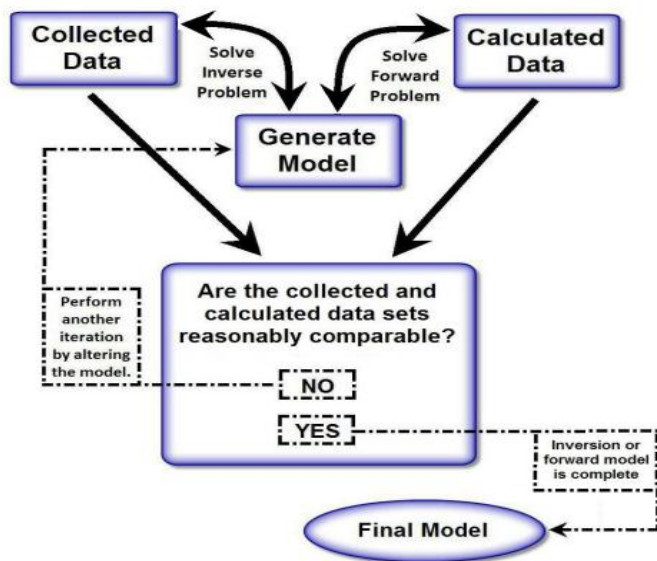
Collected Data

Solve Inverse Problem

Solve Forward Problem

Calculated Data

Generate Model

Perform another iteration by altering the model.

Are the collected and calculated data sets reasonably comparable?

NO

YES

Inversion or forward model is complete

Final Model